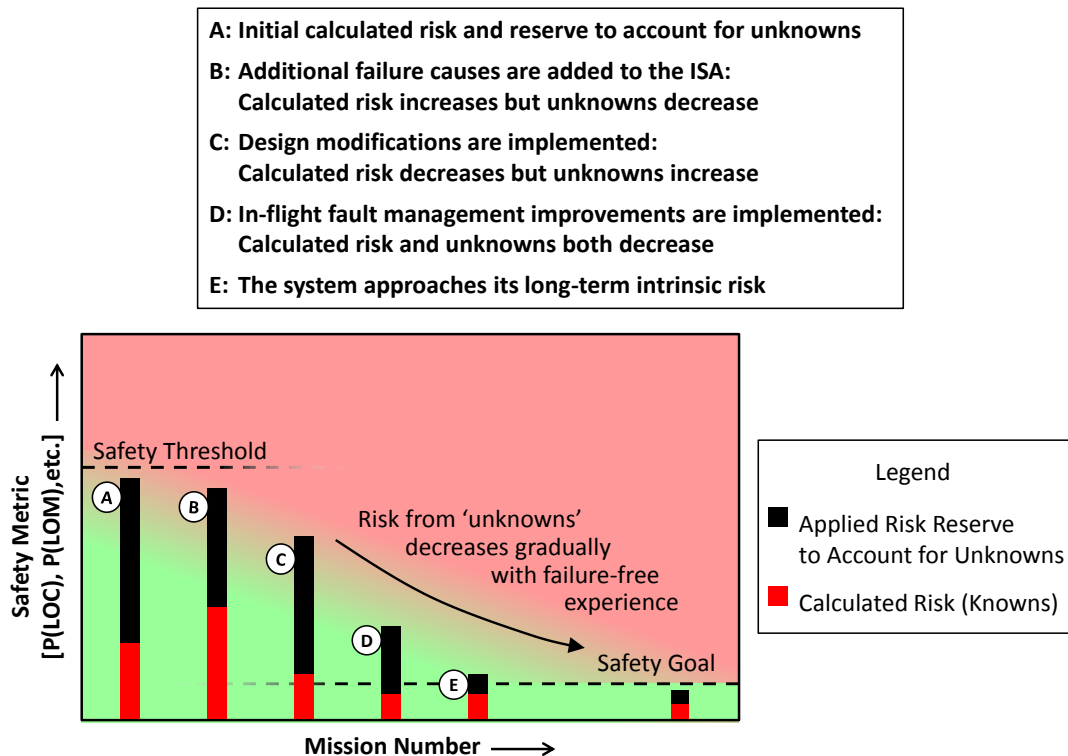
A: Initial calculated risk and reserve to account for unknowns

B: Additional failure causes are added to the ISA: Calculated risk increases but unknowns decrease

C: Design modifications are implemented: Calculated risk decreases but unknowns increase

D: In-flight fault management improvements are implemented: Calculated risk and unknowns both decrease

E: The system approaches its long-term intrinsic risk

Safety Metric [P(LOC), P(LOM),etc.]

Safety Threshold

A

B

C

D

E

Risk from 'unknowns' decreases gradually with failure-free experience

Safety Goal

Mission Number

Legend

Applied Risk Reserve to Account for Unknowns

Calculated Risk (Knowns)